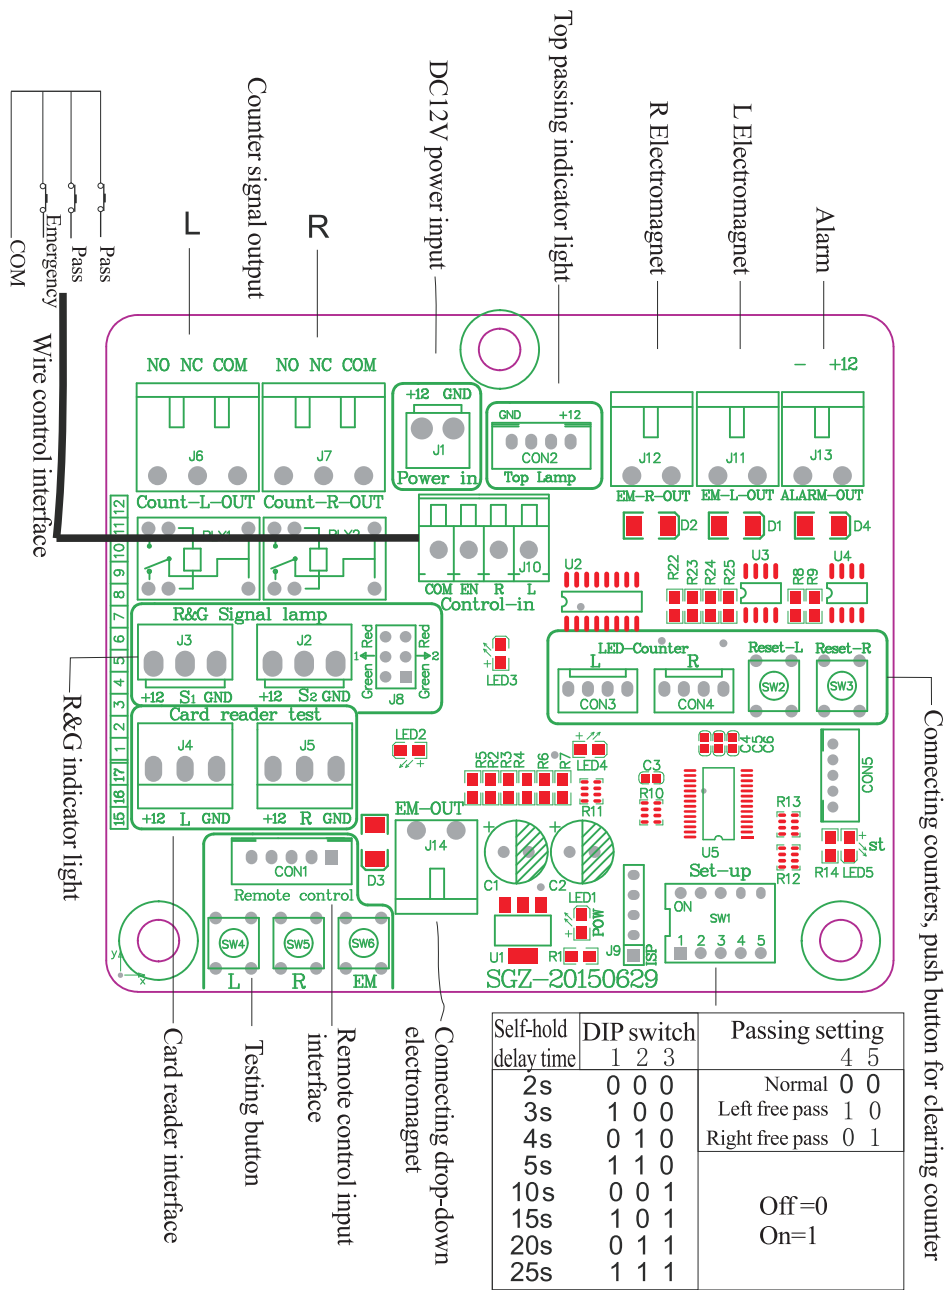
Pass
Pass
Emergency
COM
Wire control interface
Counter signal output
L
R
DC12V power input
Top passing indicator light
R Electromagnet
L Electromagnet
Alarm
NO NC COM
NO NC COM
J6
J7
Count-L-OUT Count-R-OUT
+12 GND
J1
Power in
GND +12
CON2
Top Lamp
- +12
J12 J11 J13
EM-R-OUT EM-L-OUT ALARM-OUT
D2 D1 D4
12 11 10 9 8 7 6 5 4 3 2 1 17 16 15
RLY1 RLY2
COM EN R L
J10
Control-in
U2
R22 R23 R24 R25 U3 R8 R9 U4
R&G Signal lamp
J3 J2
+12 S1 GND +12 S2 GND
Red Red
Green Green
1 2
J8
LED3
LED-Counter
L R
CON3 CON4
Reset-L Reset-R
SW2 SW3
R&G indicator light
Card reader test
J4 J5
+12 L GND +12 R GND
LED2
R5 R2 R3 R4 R6 R7
LED4
C3
R10
C4 C5 C6
R11
EM-OUT
J14
CON5
R13
R12
st
R14 LED5
U5
Set-up
ON
SW1
1 2 3 4 5
CON1
Remote control
D3
C1 C2
LED1
POW
U1 R1
J9
ISP
SW4 SW5 SW6
L R EM
SGZ-20150629
Connecting counters, push button for clearing counter
Card reader interface
Testing button
Remote control input interface
Connecting drop-down electromagnet

| Self-hold delay time | DIP switch 1 2 3 | Passing setting 4 5 |
|---|---|---|
| 2s | 0 0 0 | Normal 0 0 |
| 3s | 1 0 0 | Left free pass 1 0 |
| 4s | 0 1 0 | Right free pass 0 1 |
| 5s | 1 1 0 | |
| 10s | 0 0 1 | Off=0 |
| 15s | 1 0 1 | On=1 |
| 20s | 0 1 1 | |
| 25s | 1 1 1 | |